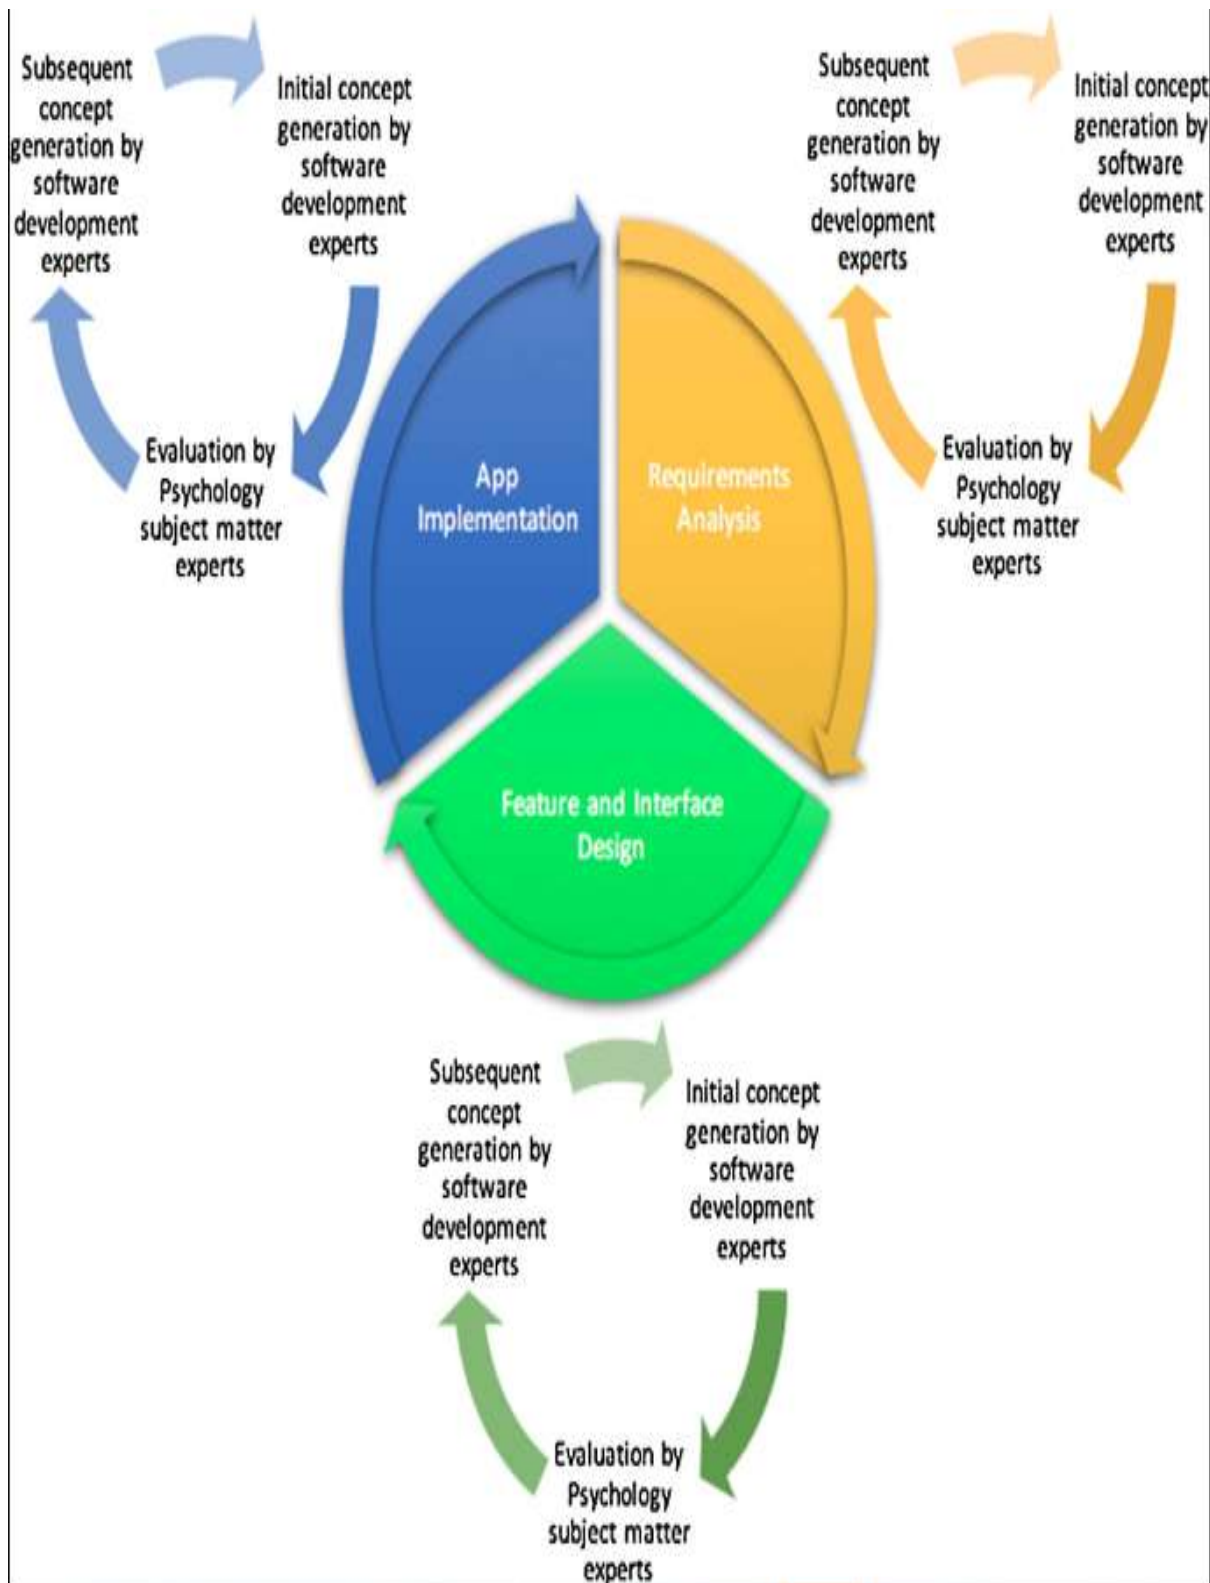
Subsequent concept generation by software development experts

Initial concept generation by software development experts

Evaluation by Psychology subject matter experts

Subsequent concept generation by software development experts

Initial concept generation by software development experts

Evaluation by Psychology subject matter experts

App Implementation

Requirements Analysis

Feature and Interface Design

Subsequent concept generation by software development experts

Initial concept generation by software development experts

Evaluation by Psychology subject matter experts